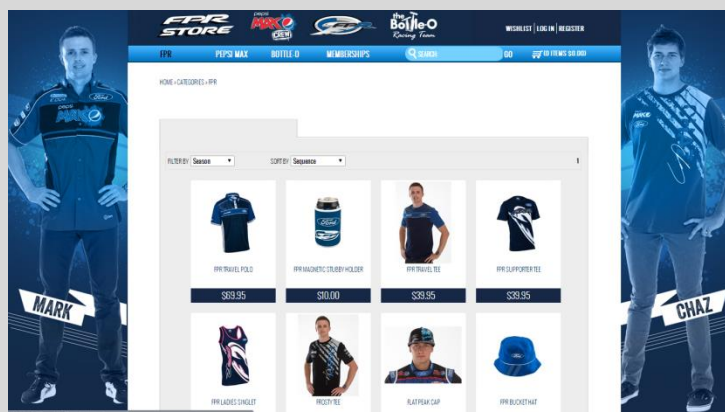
FPR STORE

pepsi MAX CREW

the Bottle-O Racing Team

WISHLIST | LOG IN | REGISTER

FPR

PEPSI MAX

BOTTLE O

MEMBERSHIPS

SEARCH

GO

0 ITEMS $0.00

HOME » CATEGORIES » FPR

FILTER BY Season

SORT BY Sequence

1

FPR TRAVEL POLO

$69.95

FPR MAGNETIC STUBBY HOLDER

$10.00

FPR TRAVEL TEE

$39.95

FPR SUPPORTER TEE

$39.95

FPR LADIES SINGLET

FROSTY TEE

FLAT PEAK CAP

FPR BUCKET HAT

MARK

CHAZ